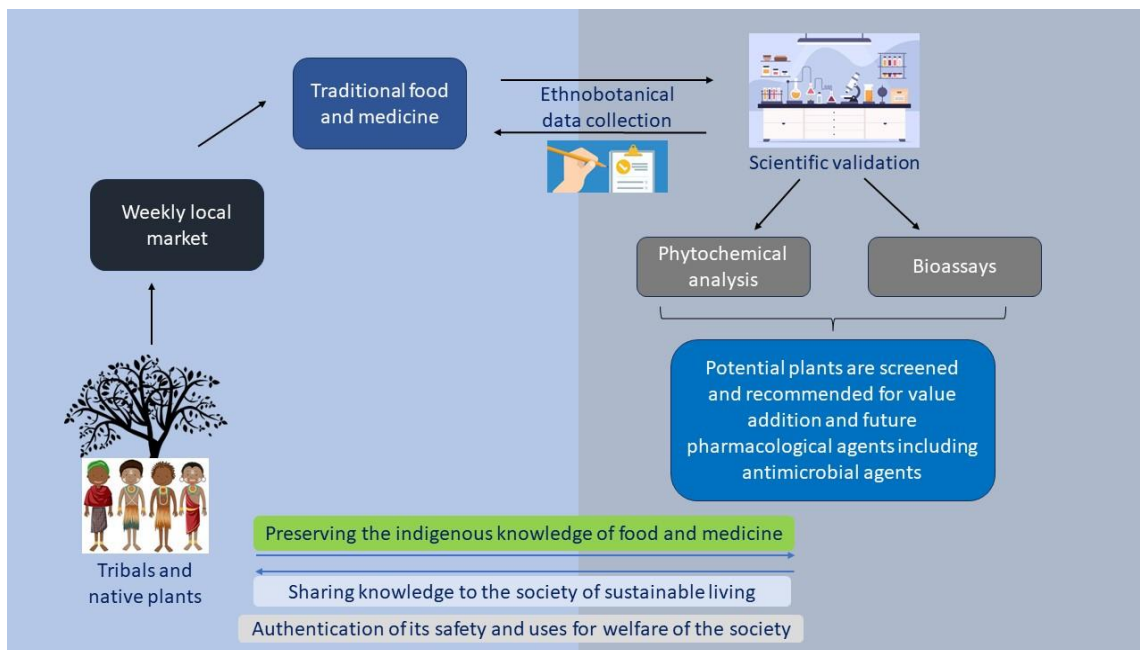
Traditional food and medicine

Ethnobotanical data collection

Scientific validation

Weekly local market

Phytochemical analysis

Bioassays

Potential plants are screened and recommended for value addition and future pharmacological agents including antimicrobial agents

Tribals and native plants

Preserving the indigenous knowledge of food and medicine

Sharing knowledge to the society of sustainable living

Authentication of its safety and uses for welfare of the society